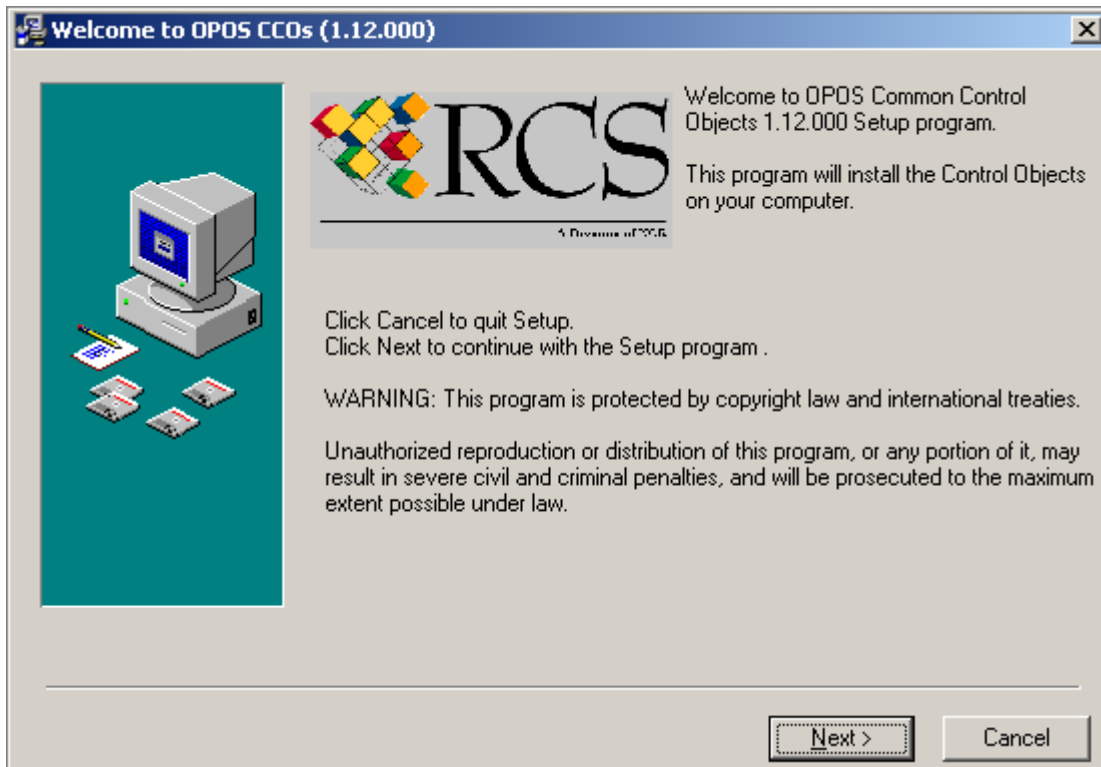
Welcome to OPOS CCOs (1.12.000)

RCS
A Division of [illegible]

Welcome to OPOS Common Control Objects 1.12.000 Setup program.

This program will install the Control Objects on your computer.

Click Cancel to quit Setup.
Click Next to continue with the Setup program .

WARNING: This program is protected by copyright law and international treaties.

Unauthorized reproduction or distribution of this program, or any portion of it, may result in severe civil and criminal penalties, and will be prosecuted to the maximum extent possible under law.

Next >
Cancel